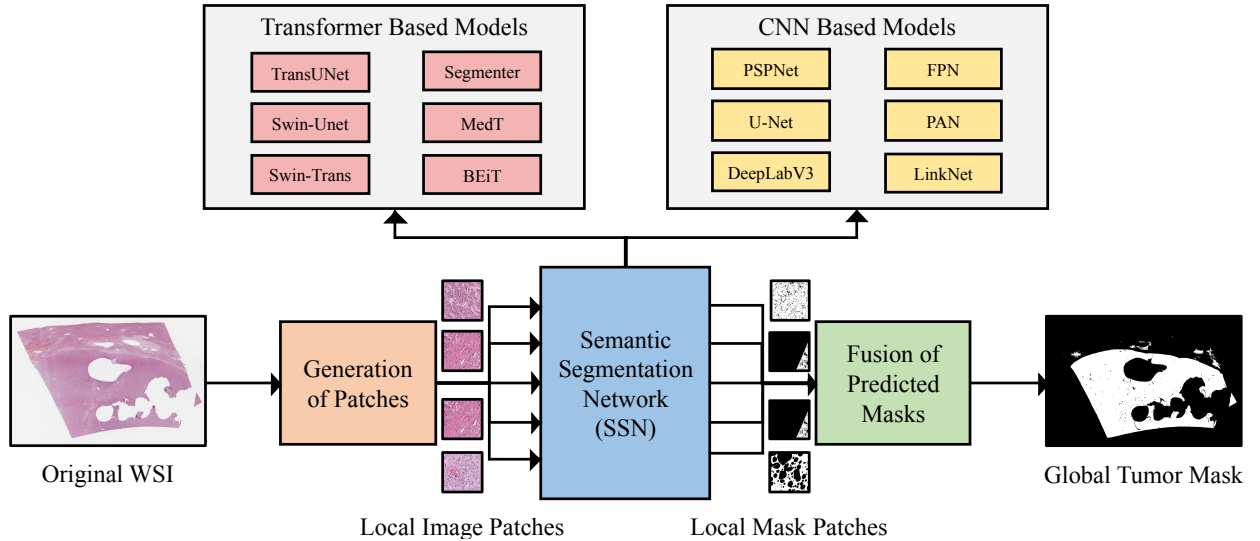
Transformer Based Models

TransUNet
Segmenter
Swin-Unet
MedT
Swin-Trans
BEiT

CNN Based Models

PSPNet
FPN
U-Net
PAN
DeepLabV3
LinkNet

Original WSI

Generation of Patches

Local Image Patches

Semantic Segmentation Network (SSN)

Local Mask Patches

Fusion of Predicted Masks

Global Tumor Mask